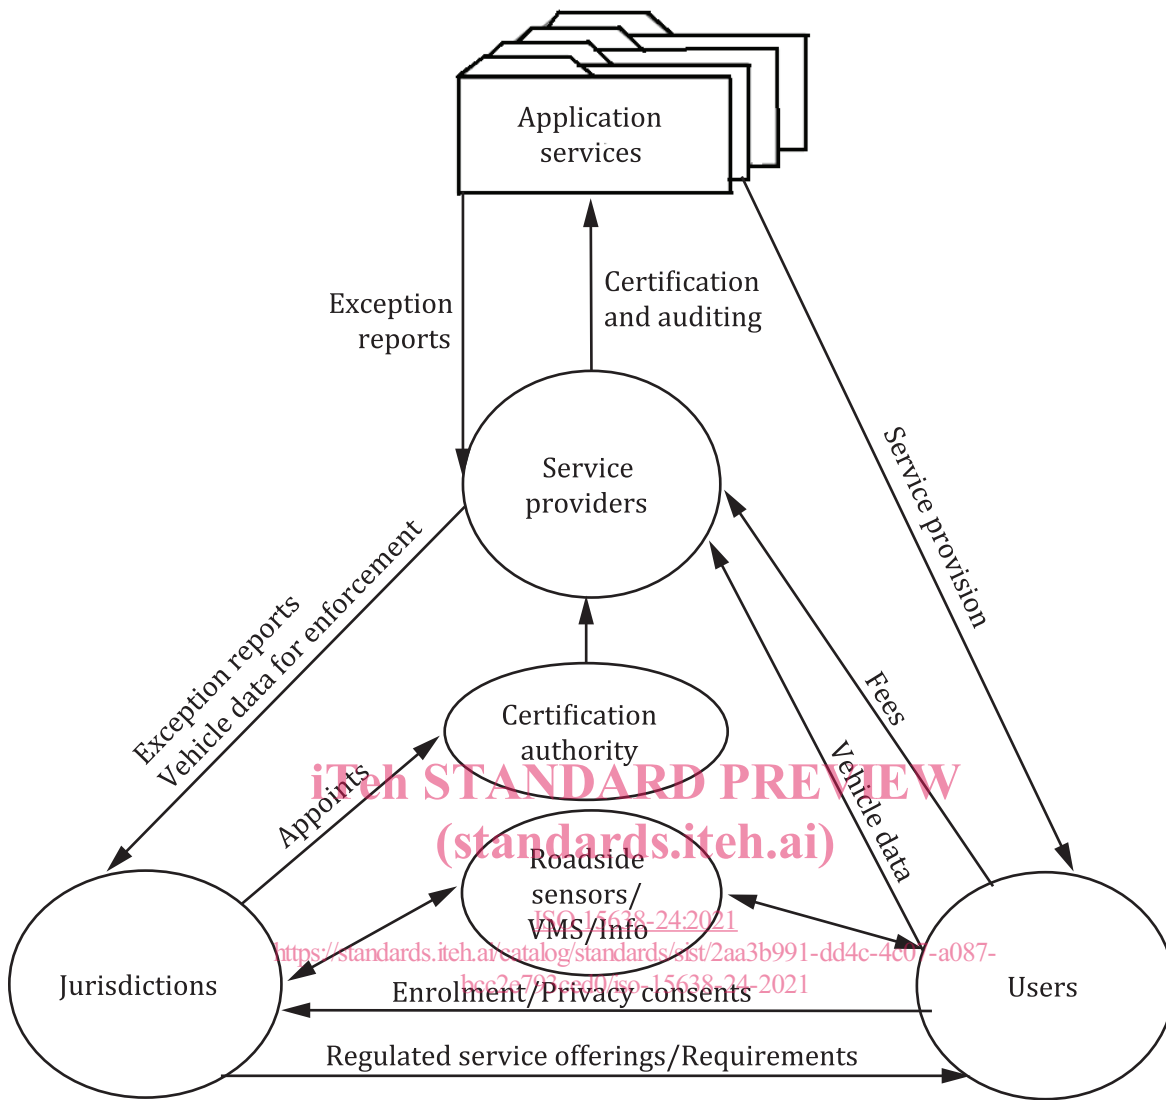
Application services

Exception reports

Certification and auditing

Service providers

Service provision

Exception reports
Vehicle data for enforcement

Certification authority

Fees

Vehicle data

Appoints

iTeh STANDARD PREVIEW
(standards.iteh.ai)

Roadside sensors/ VMS/Info

ISO 15638-24:2021
https://standards.iteh.ai/catalog/standards/sist/2aa3b991-dd4c-4c07-a087-bce2e793ced0/iso-15638-24-2021

Jurisdictions

Users

Enrolment/Privacy consents

Regulated service offerings/Requirements